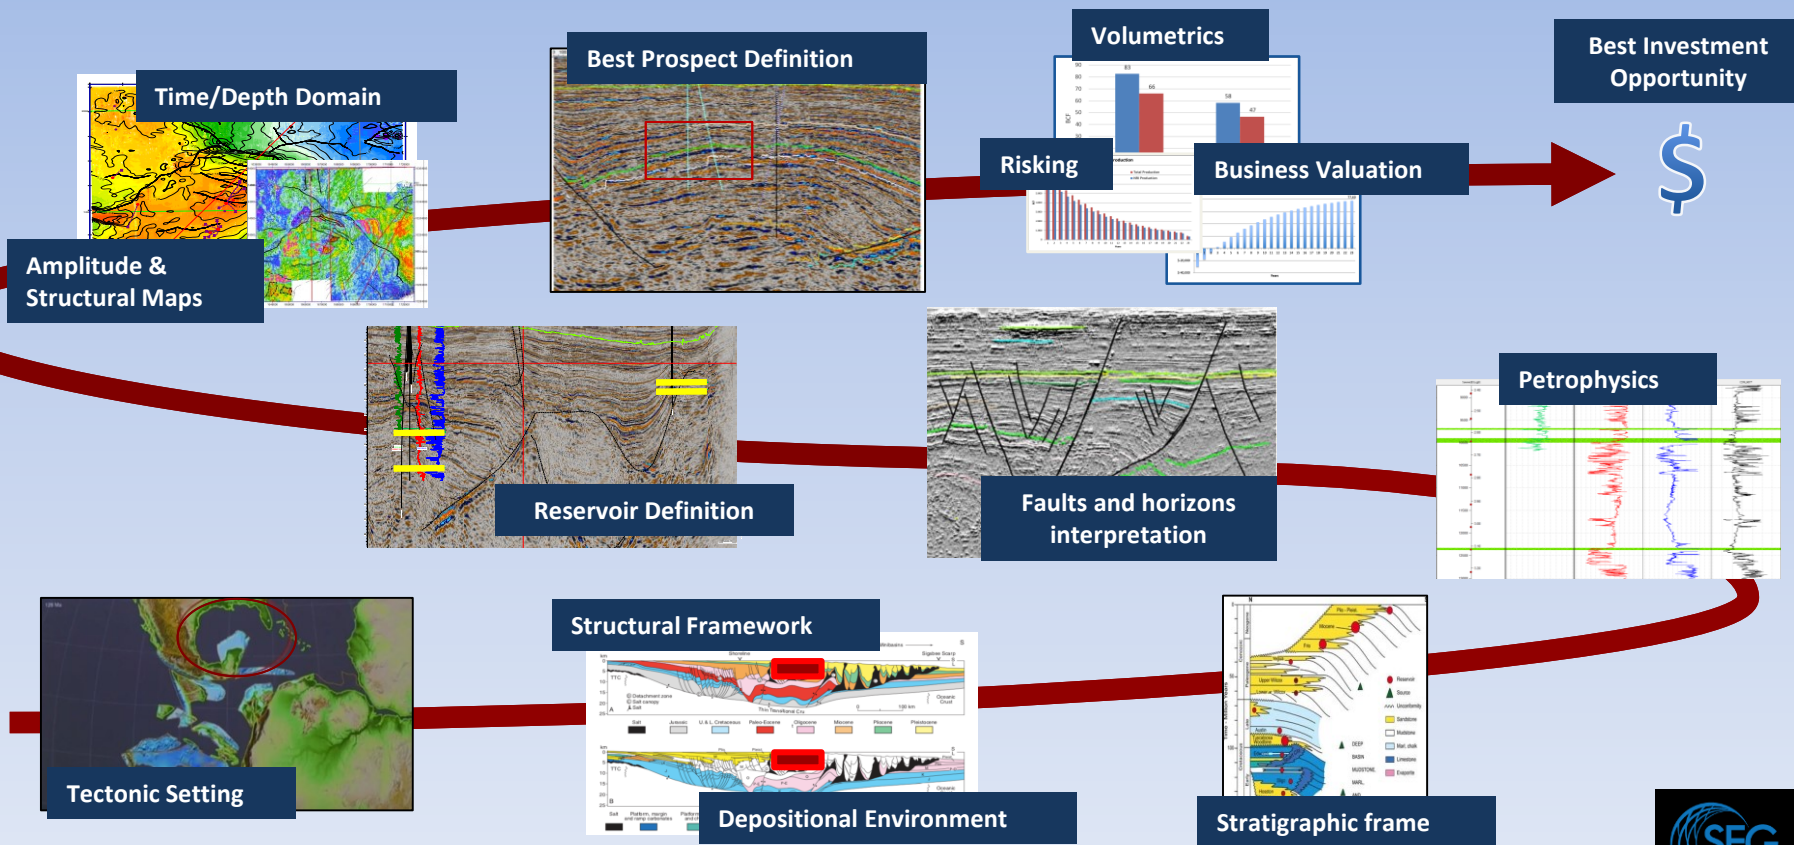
Time/Depth Domain

Amplitude & Structural Maps

Best Prospect Definition

Volumetrics

Risking

Business Valuation

Best Investment Opportunity

$

Reservoir Definition

Faults and horizons interpretation

Petrophysics

Tectonic Setting

Structural Framework

Depositional Environment

Stratigraphic frame

SEG